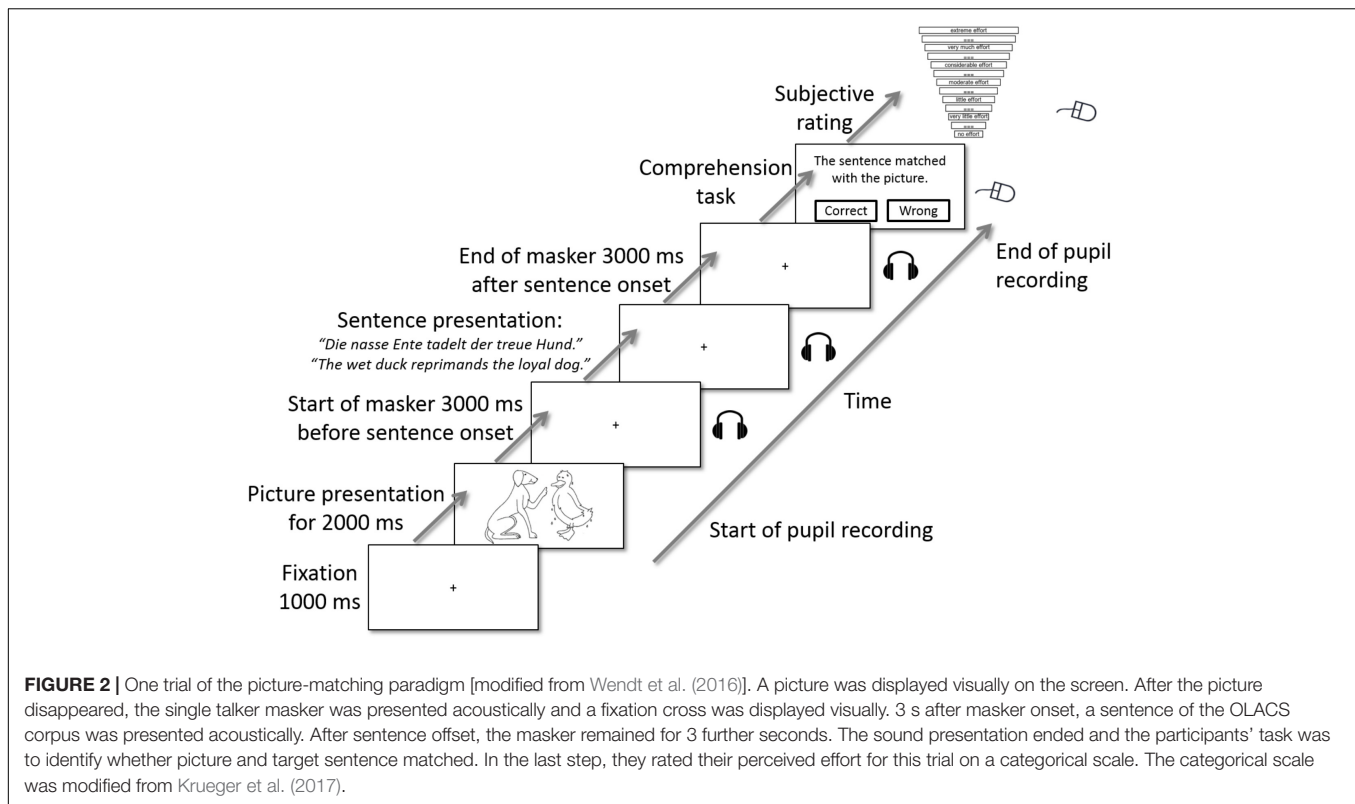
extreme effort
===
very much effort
===
considerable effort
===
moderate effort
===
little effort
===
very little effort
===
no effort

Subjective rating

Comprehension task

The sentence matched with the picture.

Correct

Wrong

End of masker 3000 ms after sentence onset

+

End of pupil recording

Sentence presentation:
*"Die nasse Ente tadelt der treue Hund."*
*"The wet duck reprimands the loyal dog."*

+

Start of masker 3000 ms before sentence onset

+

Time

Picture presentation for 2000 ms

Start of pupil recording

Fixation 1000 ms

+

**FIGURE 2 |** One trial of the picture-matching paradigm [modified from Wendt et al. (2016)]. A picture was displayed visually on the screen. After the picture disappeared, the single talker masker was presented acoustically and a fixation cross was displayed visually. 3 s after masker onset, a sentence of the OLACS corpus was presented acoustically. After sentence offset, the masker remained for 3 further seconds. The sound presentation ended and the participants' task was to identify whether picture and target sentence matched. In the last step, they rated their perceived effort for this trial on a categorical scale. The categorical scale was modified from Krueger et al. (2017).